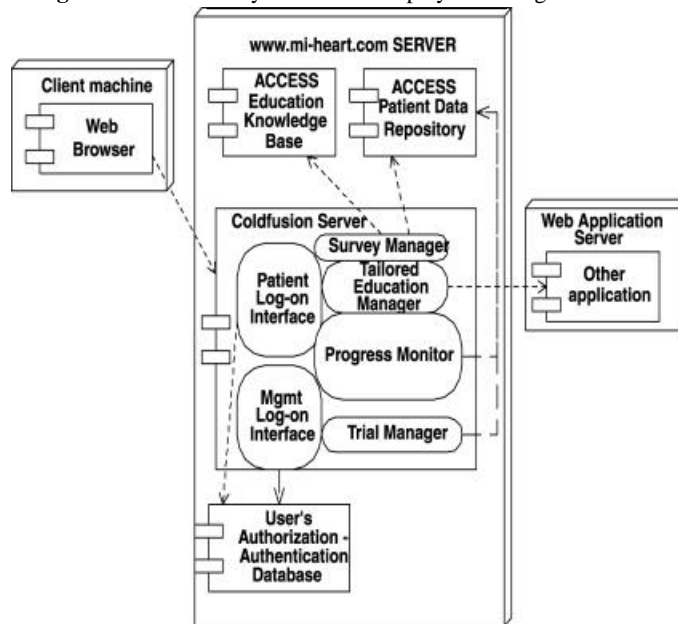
www.mi-heart.com SERVER

Client machine

Web Browser

ACCESS Education Knowledge Base

ACCESS Patient Data Repository

Coldfusion Server

Survey Manager

Patient Log-on Interface

Tailored Education Manager

Progress Monitor

Mgmt Log-on Interface

Trial Manager

Web Application Server

Other application

User's Authorization - Authentication Database